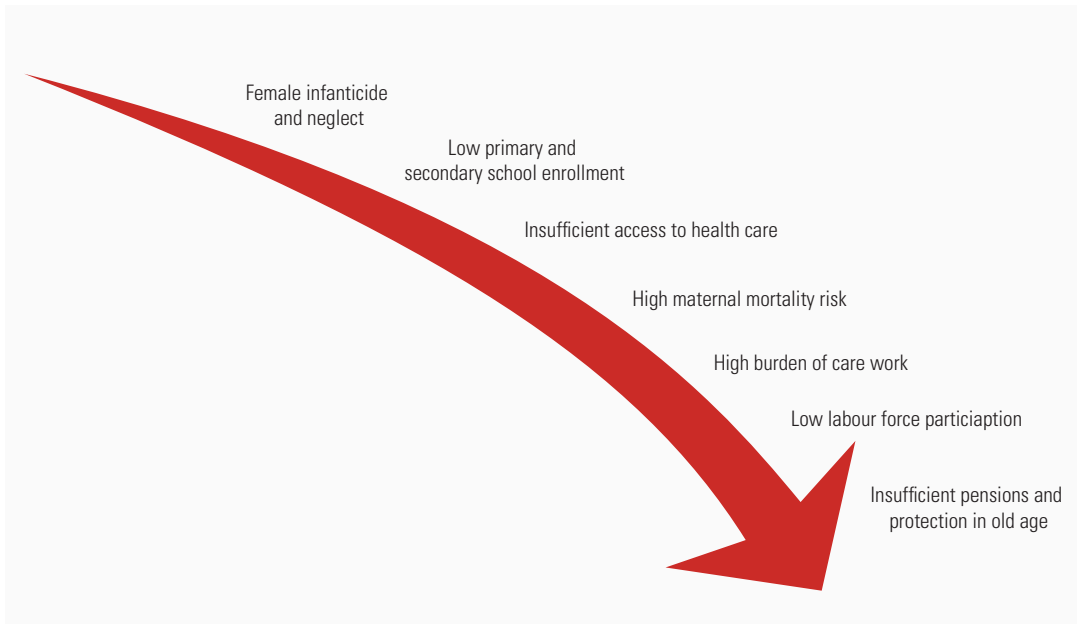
Female infanticide and neglect

Low primary and secondary school enrollment

Insufficient access to health care

High maternal mortality risk

High burden of care work

Low labour force particiaption

Insufficient pensions and protection in old age